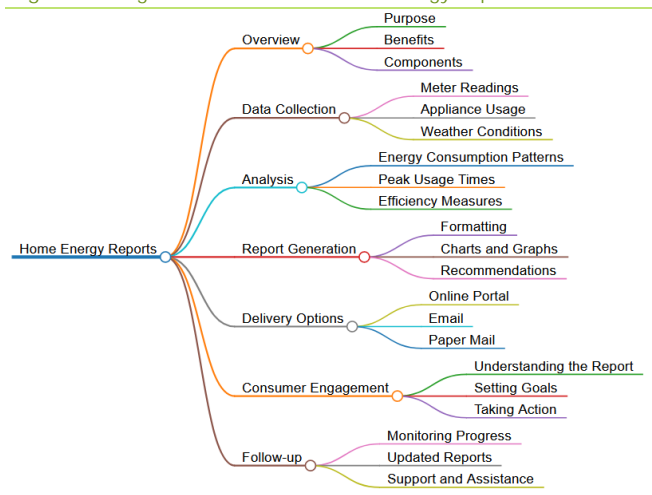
Home Energy Reports
Overview
Purpose
Benefits
Components
Data Collection
Meter Readings
Appliance Usage
Weather Conditions
Analysis
Energy Consumption Patterns
Peak Usage Times
Efficiency Measures
Report Generation
Formatting
Charts and Graphs
Recommendations
Delivery Options
Online Portal
Email
Paper Mail
Consumer Engagement
Understanding the Report
Setting Goals
Taking Action
Follow-up
Monitoring Progress
Updated Reports
Support and Assistance